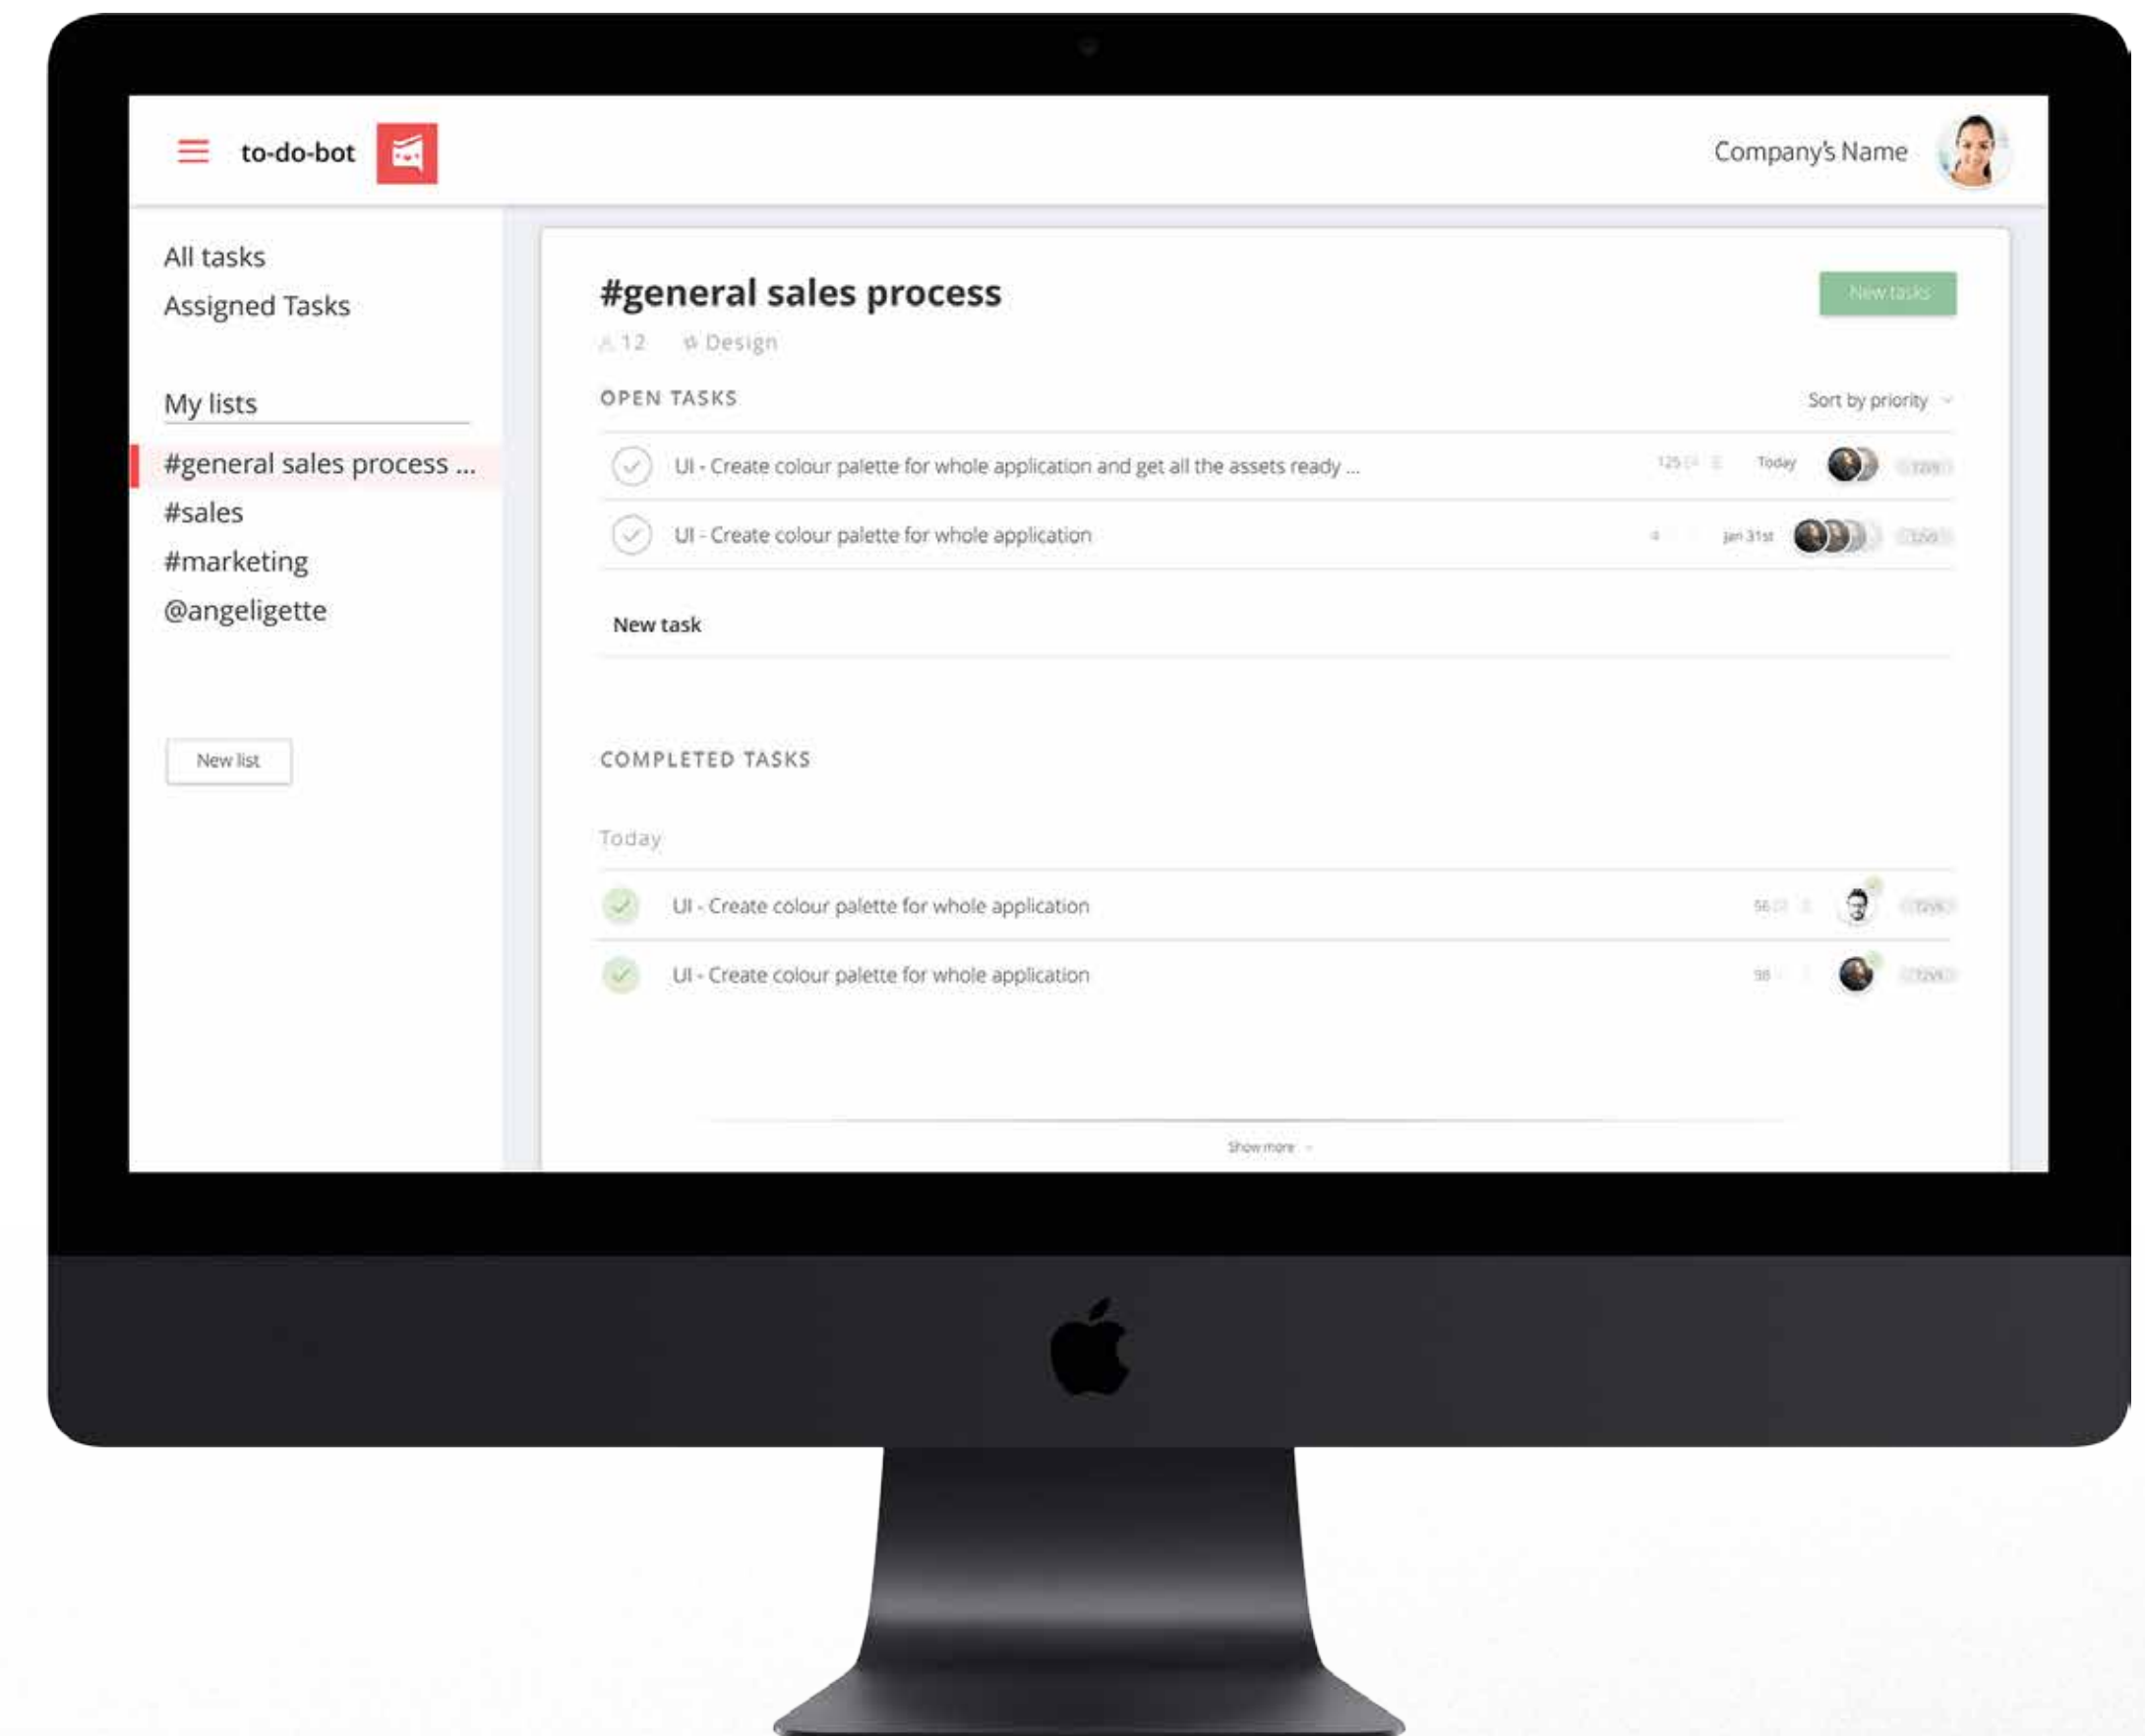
to-do-bot

Company's Name

All tasks
Assigned Tasks

My lists

#general sales process ...
#sales
#marketing
@angeligette

New list

#general sales process

New tasks

12 Design

OPEN TASKS

Sort by priority

UI - Create colour palette for whole application and get all the assets ready ...

125 Today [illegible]

UI - Create colour palette for whole application

4 Jan 31st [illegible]

New task

COMPLETED TASKS

Today

UI - Create colour palette for whole application

56 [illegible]

UI - Create colour palette for whole application

98 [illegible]

Show more